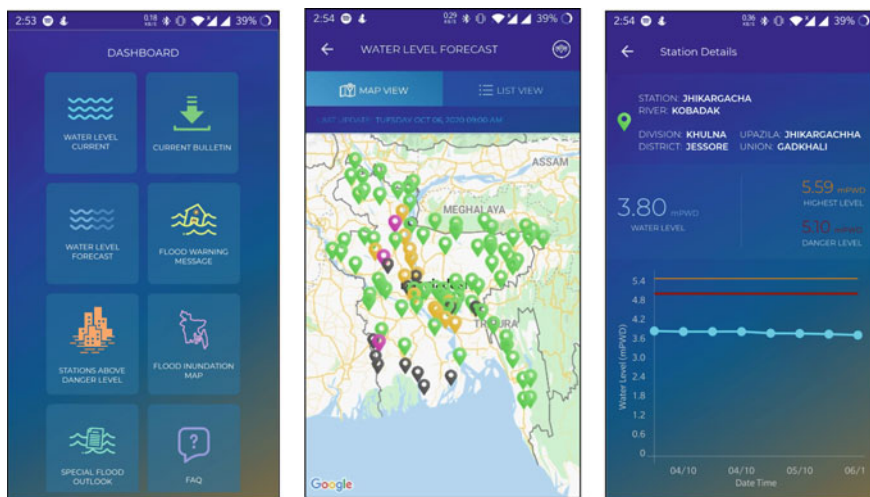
2:53 0.18 KB/S 39%

DASHBOARD

WATER LEVEL CURRENT

CURRENT BULLETIN

WATER LEVEL FORECAST

FLOOD WARNING MESSAGE

STATIONS ABOVE DANGER LEVEL

FLOOD INUNDATION MAP

SPECIAL FLOOD OUTLOOK

FAQ

2:54 0.29 KB/S 39%

WATER LEVEL FORECAST

MAP VIEW

LIST VIEW

LAST UPDATE: TUESDAY OCT 06, 2020 09:00 AM

ASSAM

MEGHALAYA

TRIPURA

Google

2:54 0.36 KB/S 39%

Station Details

STATION: JHIKARGACHA
RIVER: KOBADAK

DIVISION: KHULNA
DISTRICT: JESSORE

UPAZILA: JHIKARGACHHA
UNION: GADKHALI

3.80 mPWD
WATER LEVEL

5.59 mPWD
HIGHEST LEVEL

5.10 mPWD
DANGER LEVEL

Water Level (mPWD)

5.4
4.8
4.2
3.6
3.0
2.4
1.8
1.2
0.6
0

04/10
04/10
05/10
06/1

Date Time